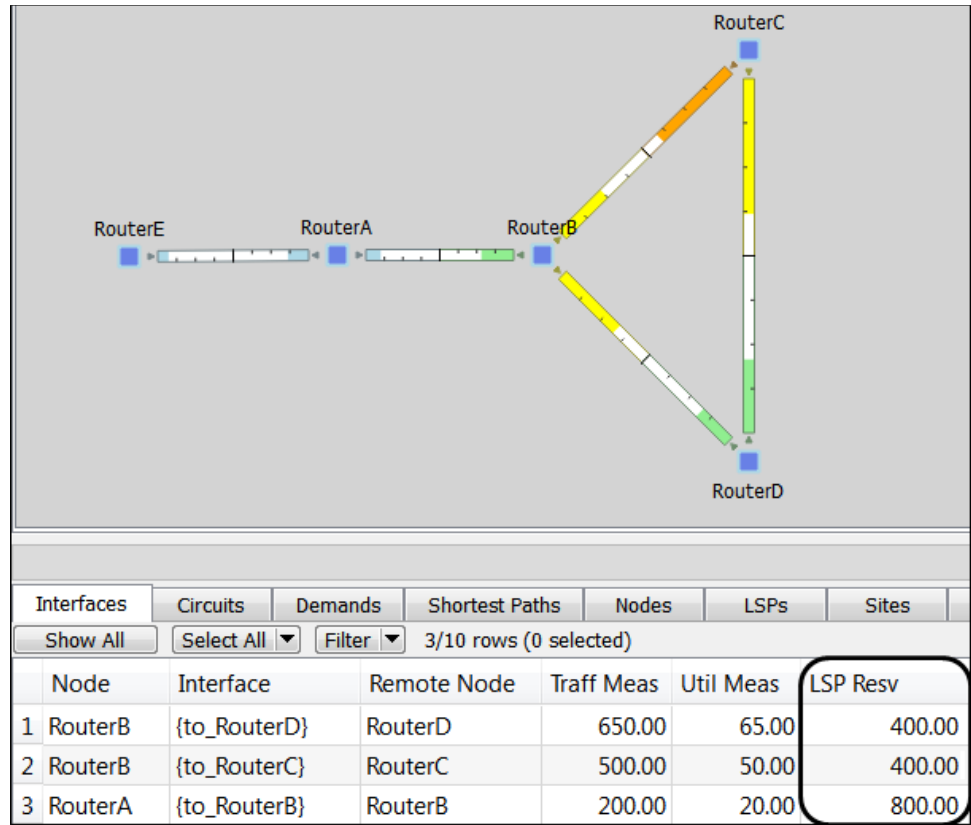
RouterC

RouterE RouterA RouterB

RouterD

Interfaces | Circuits | Demands | Shortest Paths | Nodes | LSPs | Sites

Show All | Select All ▾ | Filter ▾ | 3/10 rows (0 selected)

| | Node | Interface | Remote Node | Traff Meas | Util Meas | LSP Resv |
|---|---|---|---|---|---|---|
| 1 | RouterB | {to_RouterD} | RouterD | 650.00 | 65.00 | 400.00 |
| 2 | RouterB | {to_RouterC} | RouterC | 500.00 | 50.00 | 400.00 |
| 3 | RouterA | {to_RouterB} | RouterB | 200.00 | 20.00 | 800.00 |